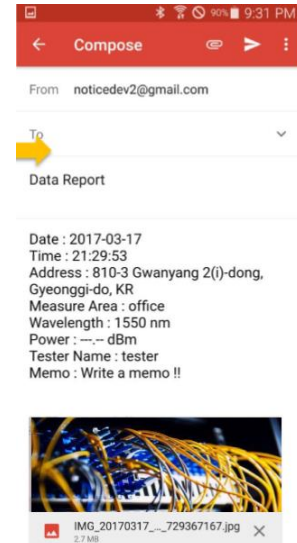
90% 9:31 PM

Compose

From noticedev2@gmail.com

To

Data Report

Date : 2017-03-17
Time : 21:29:53
Address : 810-3 Gwanyang 2(i)-dong, Gyeonggi-do, KR
Measure Area : office
Wavelength : 1550 nm
Power : ---.-- dBm
Tester Name : tester
Memo : Write a memo !!

IMG_20170317_..._729367167.jpg
2.7 MB